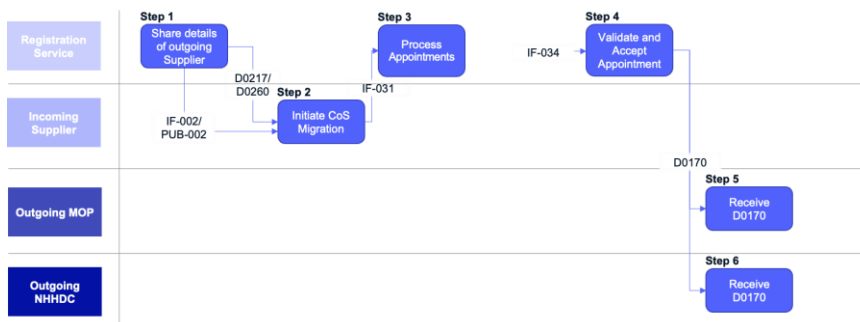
Registration Service

Incoming Supplier

Outgoing MOP

Outgoing NHHDC

Step 1
Share details of outgoing Supplier

IF-002/ PUB-002

D0217/ D0260

Step 2
Initiate CoS Migration

IF-031

Step 3
Process Appointments

IF-034

Step 4
Validate and Accept Appointment

D0170

Step 5
Receive D0170

Step 6
Receive D0170